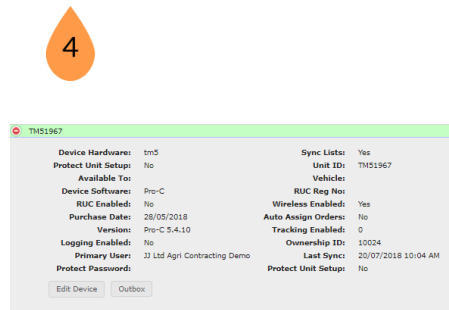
4

TM51967

| | | | |
|---|---|---|---|
| Device Hardware: | tm5 | Sync Lists: | Yes |
| Protect Unit Setup: | No | Unit ID: | TM51967 |
| Available To: | | Vehicle: | |
| Device Software: | Pro-C | RUC Reg No: | |
| RUC Enabled: | No | Wireless Enabled: | Yes |
| Purchase Date: | 28/05/2018 | Auto Assign Orders: | No |
| Version: | Pro-C 5.4.10 | Tracking Enabled: | 0 |
| Logging Enabled: | No | Ownership ID: | 10024 |
| Primary User: | JJ Ltd Agri Contracting Demo | Last Sync: | 20/07/2018 10:04 AM |
| Protect Password: | | Protect Unit Setup: | No |

Edit Device Outbox